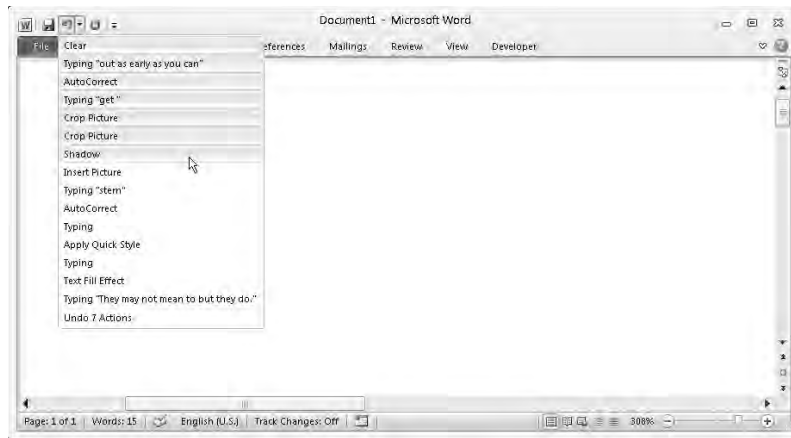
Document1 - Microsoft Word

File

Clear
Typing "out as early as you can"
AutoCorrect
Typing "get "
Crop Picture
Crop Picture
Shadow
Insert Picture
Typing "stem"
AutoCorrect
Typing
Apply Quick Style
Typing
Text Fill Effect
Typing "They may not mean to but they do."
Undo 7 Actions

eferences Mailings Review View Developer

Page: 1 of 1 | Words: 15 | English (U.S.) | Track Changes: Off | 308%